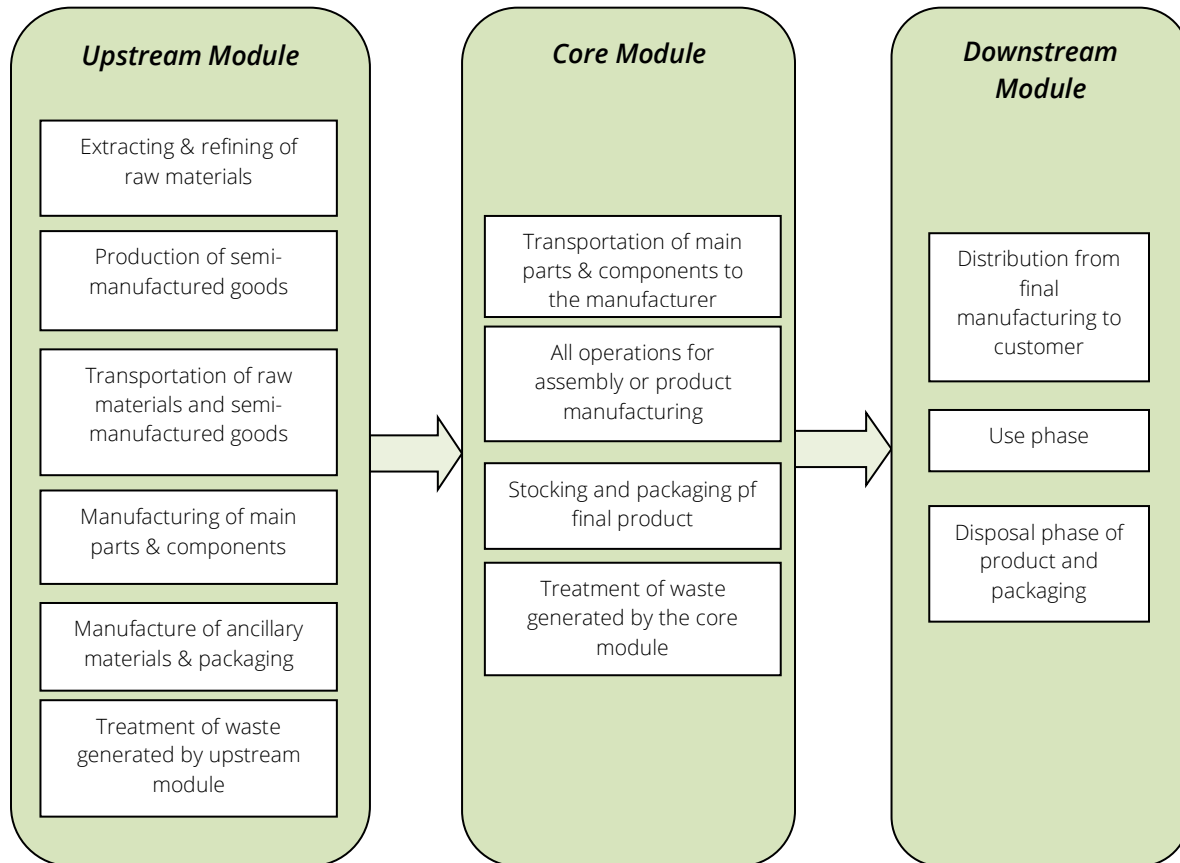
Upstream Module

Extracting & refining of raw materials

Production of semi-manufactured goods

Transportation of raw materials and semi-manufactured goods

Manufacturing of main parts & components

Manufacture of ancillary materials & packaging

Treatment of waste generated by upstream module

Core Module

Transportation of main parts & components to the manufacturer

All operations for assembly or product manufacturing

Stocking and packaging pf final product

Treatment of waste generated by the core module

Downstream Module

Distribution from final manufacturing to customer

Use phase

Disposal phase of product and packaging